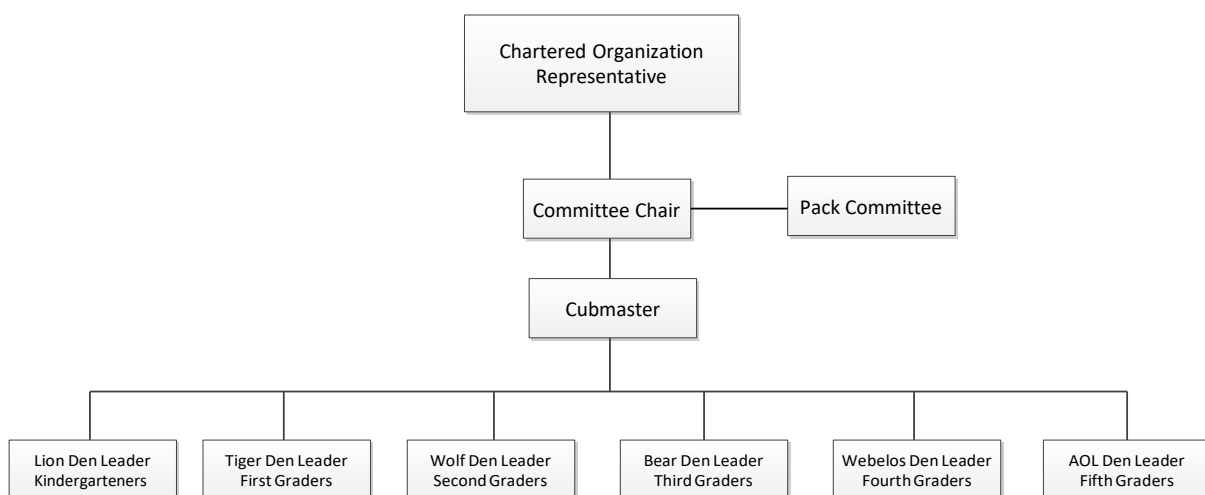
Chartered Organization Representative

Committee Chair

Pack Committee

Cubmaster

Lion Den Leader
Kindergarteners

Tiger Den Leader
First Graders

Wolf Den Leader
Second Graders

Bear Den Leader
Third Graders

Webelos Den Leader
Fourth Graders

AOL Den Leader
Fifth Graders